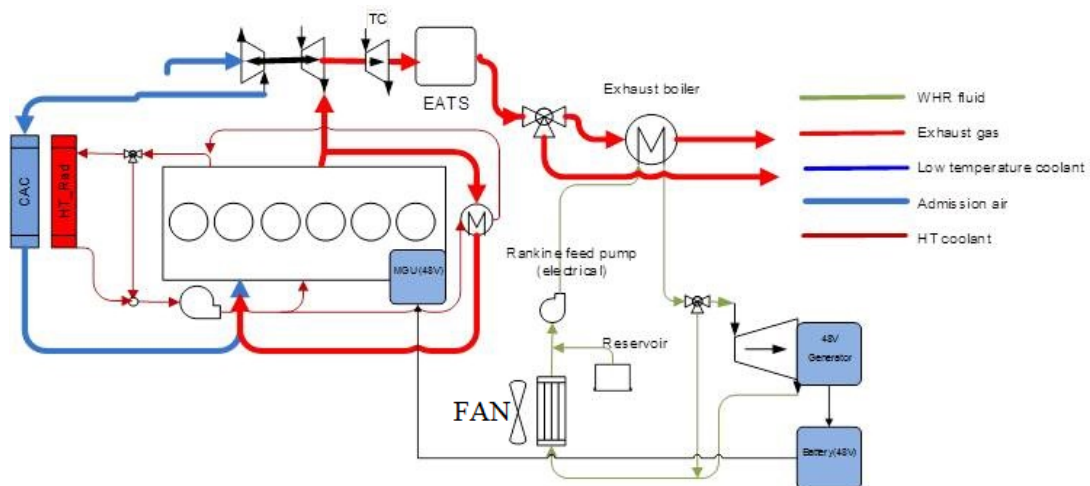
TC

EATS

Exhaust boiler

WHR fluid

Exhaust gas

Low temperature coolant

Admission air

HT coolant

CAC

HT_Rad

MGU(48V)

Rankine feed pump (electrical)

Reservoir

FAN

48V Generator

Battery(48V)